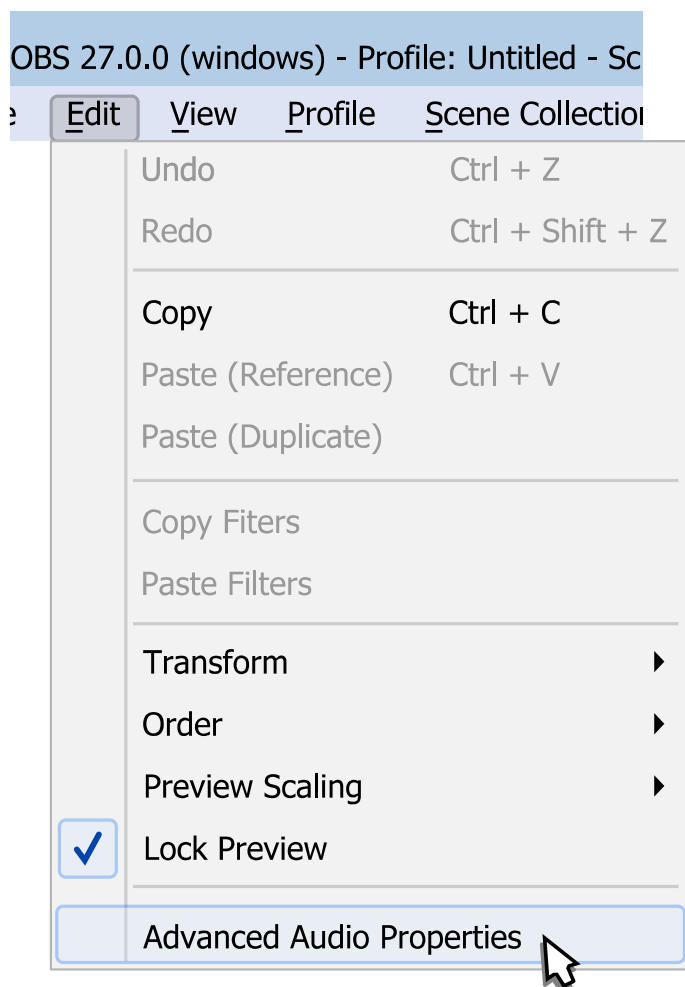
OBS 27.0.0 (windows) - Profile: Untitled - Sc

e Edit View Profile Scene Collectio

Undo Ctrl + Z
Redo Ctrl + Shift + Z

Copy Ctrl + C
Paste (Reference) Ctrl + V
Paste (Duplicate)

Copy Filters
Paste Filters

Transform
Order
Preview Scaling
Lock Preview

Advanced Audio Properties